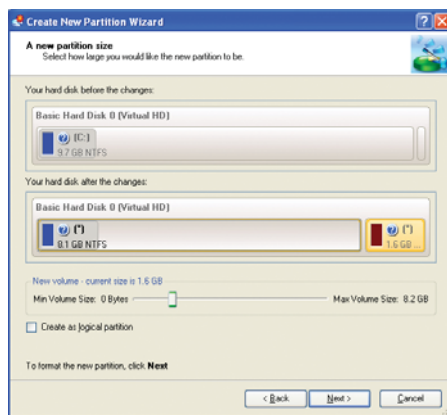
Create New Partition Wizard

A new partition size
Select how large you would like the new partition to be.

Your hard disk before the changes:

Basic Hard Disk 0 (Virtual HD)

(C:)
9.7 GB NTFS

Your hard disk after the changes:

Basic Hard Disk 0 (Virtual HD)

(*)
8.1 GB NTFS

(*)
1.6 GB ...

New volume - current size is 1.6 GB
Min Volume Size: 0 Bytes
Max Volume Size: 8.2 GB

Create as logical partition

To format the new partition, click Next

< Back
Next >
Cancel